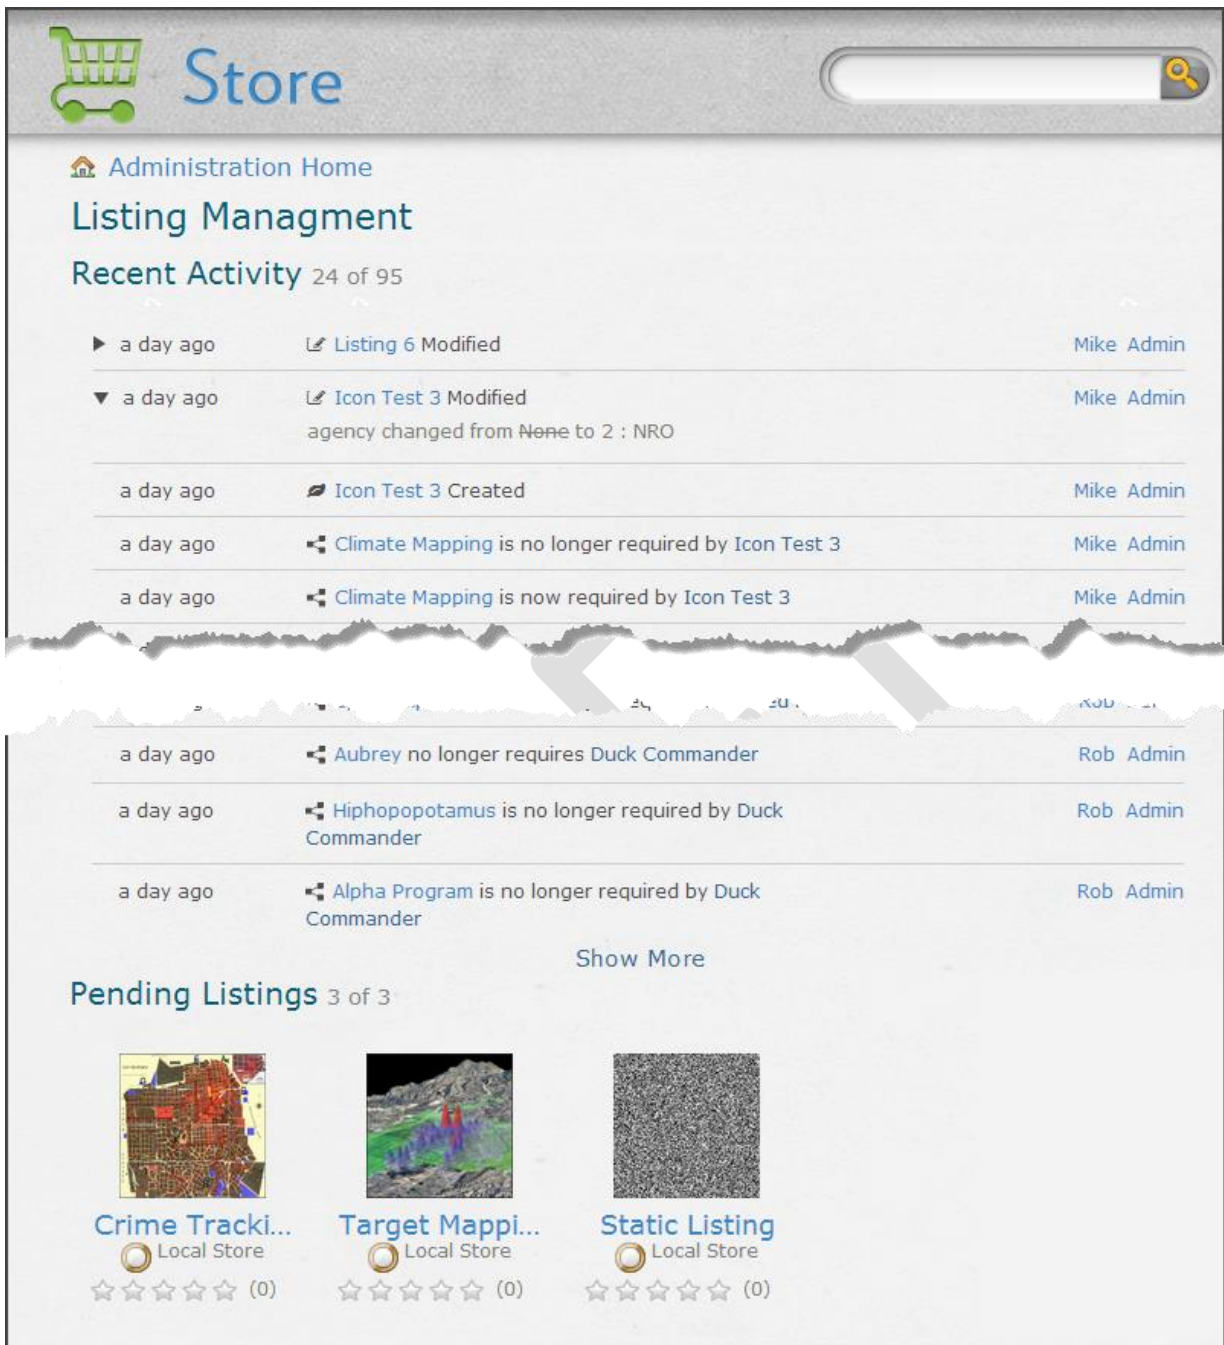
Store

Administration Home

Listing Managment

Recent Activity 24 of 95

| | | |
|---|---|---|
| a day ago | Listing 6 Modified | Mike Admin |
| a day ago | Icon Test 3 Modified<br>agency changed from ~~None~~ to 2 : NRO | Mike Admin |
| a day ago | Icon Test 3 Created | Mike Admin |
| a day ago | Climate Mapping is no longer required by Icon Test 3 | Mike Admin |
| a day ago | Climate Mapping is now required by Icon Test 3 | Mike Admin |
| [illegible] | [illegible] | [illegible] |
| a day ago | Aubrey no longer requires Duck Commander | Rob Admin |
| a day ago | Hiphopopotamus is no longer required by Duck Commander | Rob Admin |
| a day ago | Alpha Program is no longer required by Duck Commander | Rob Admin |

Show More

Pending Listings 3 of 3

Crime Tracki...
Local Store
(0)

Target Mappi...
Local Store
(0)

Static Listing
Local Store
(0)